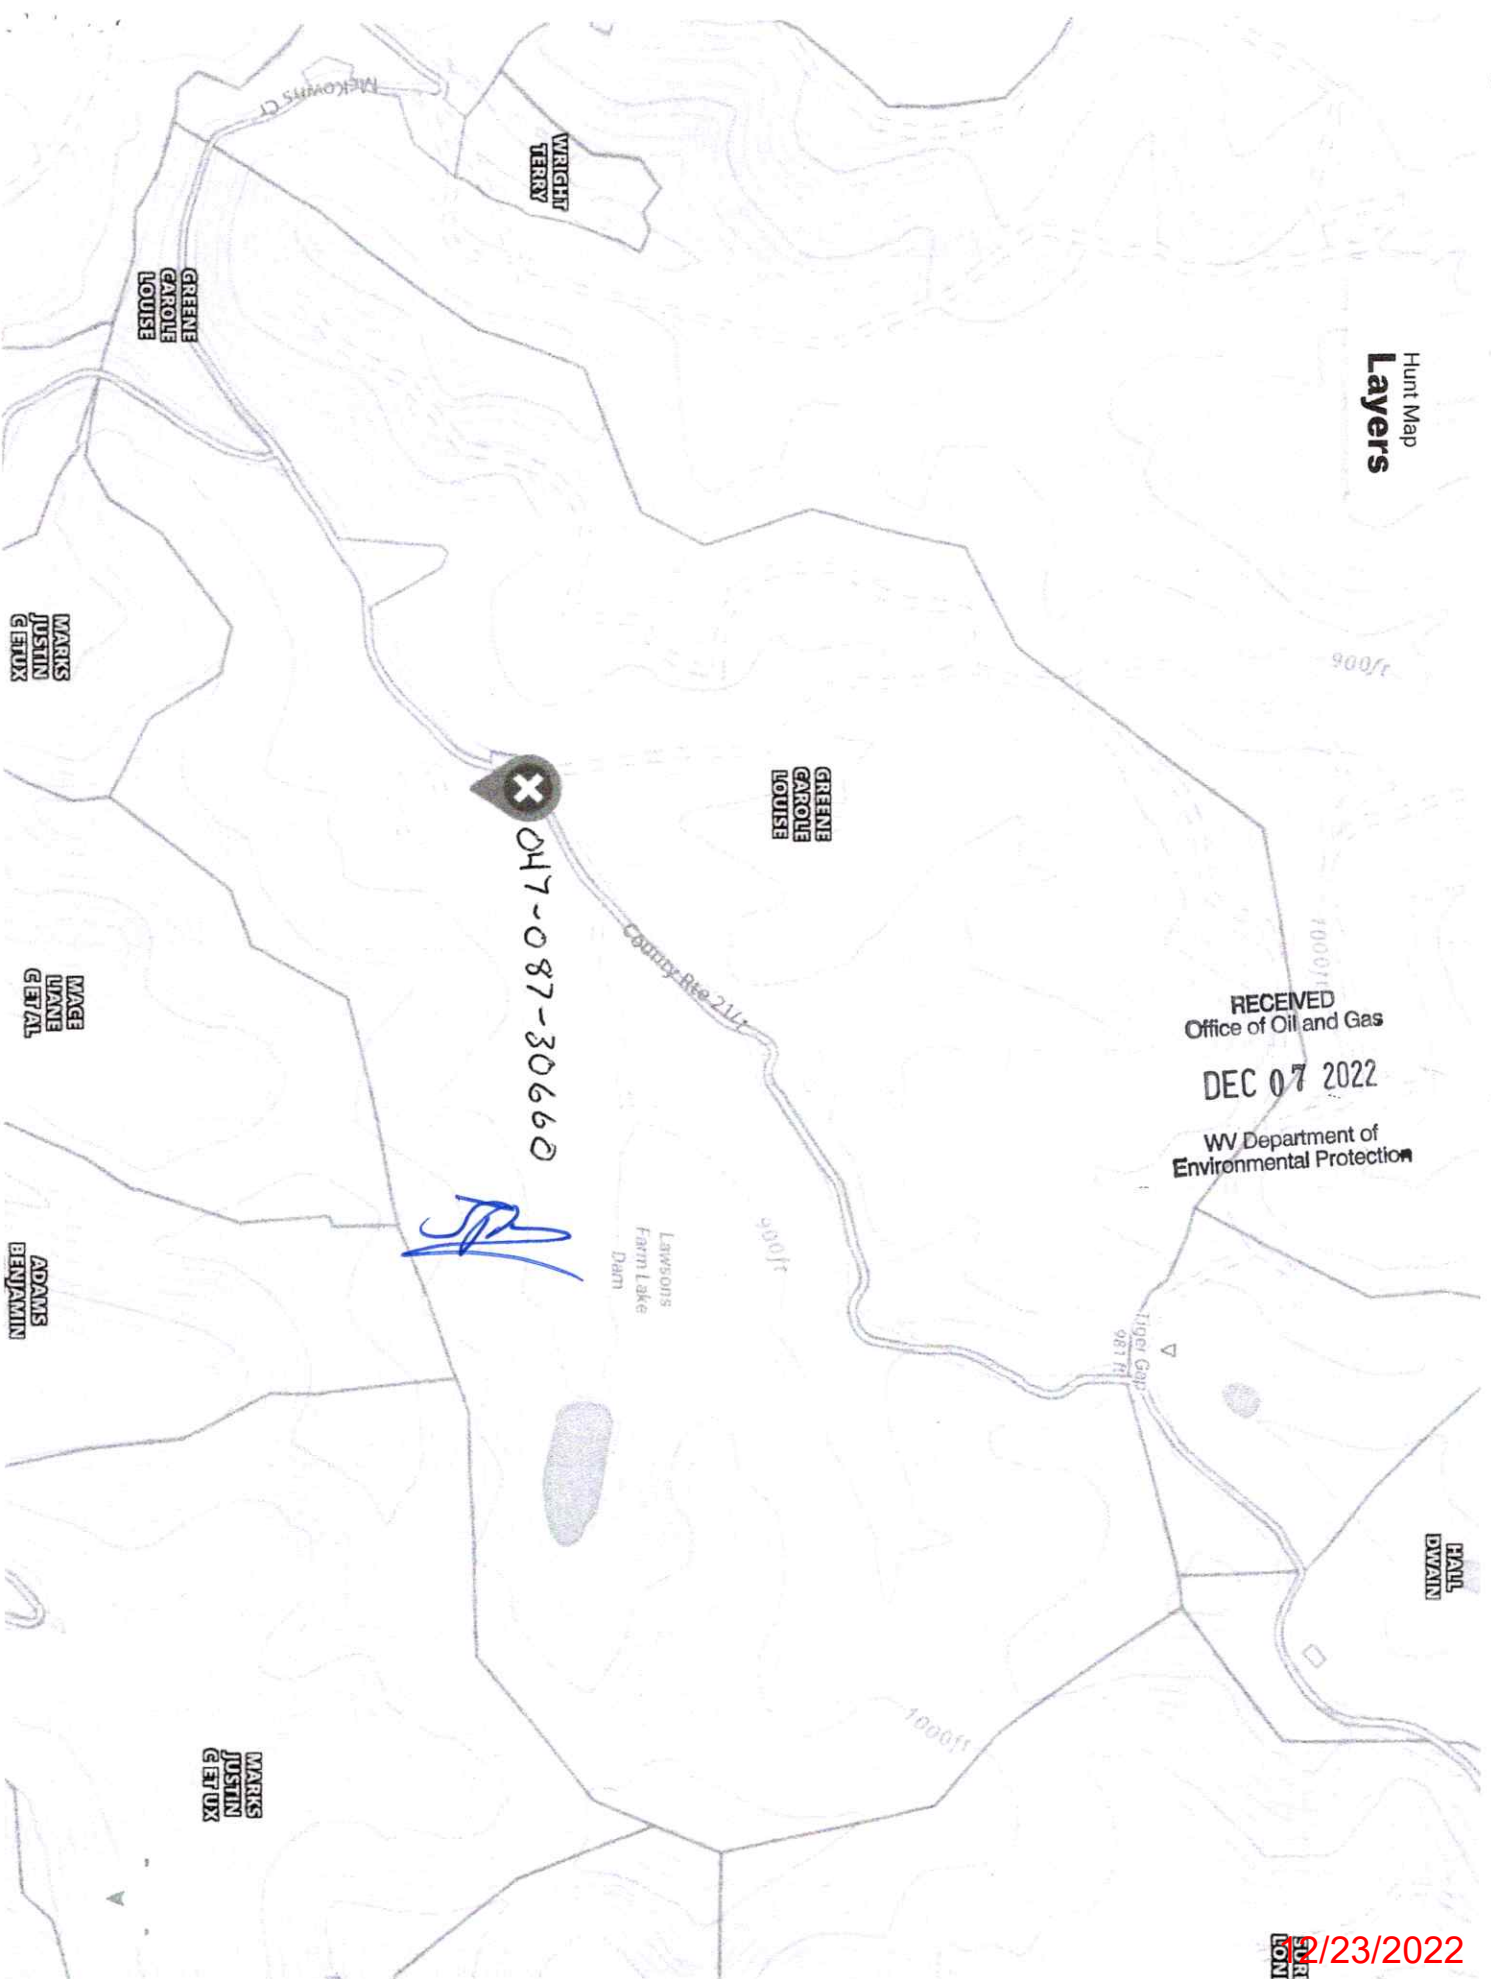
Hunt Map
Layers

McKowns Ct

WRIGHT TERRY

GREENE CAROLE LOUISE

MARKS JUSTIN G ETUX

GREENE CAROLE LOUISE

047-087-30660

County Rte 21/

900ft

1000ft

MACE LANE G ETAL

RECEIVED
Office of Oil and Gas
DEC 07 2022
WV Department of
Environmental Protection

900ft

Lawsons Farm Lake Dam

ADAMS BENJAMIN

Tiger Gap 981 ft

HALL DWAIN

1000ft

MARKS JUSTIN G ETUX

12/23/2022